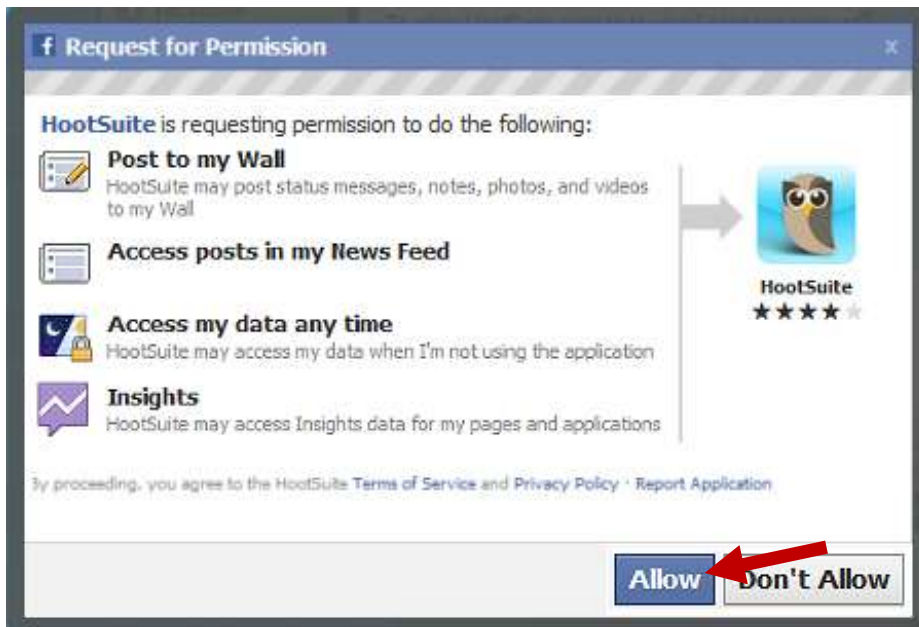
f Request for Permission

x

HootSuite is requesting permission to do the following:

Post to my Wall
HootSuite may post status messages, notes, photos, and videos to my Wall

Access posts in my News Feed

Access my data any time
HootSuite may access my data when I'm not using the application

Insights
HootSuite may access Insights data for my pages and applications

HootSuite
★★★★★

By proceeding, you agree to the HootSuite Terms of Service and Privacy Policy · Report Application

Allow
Don't Allow